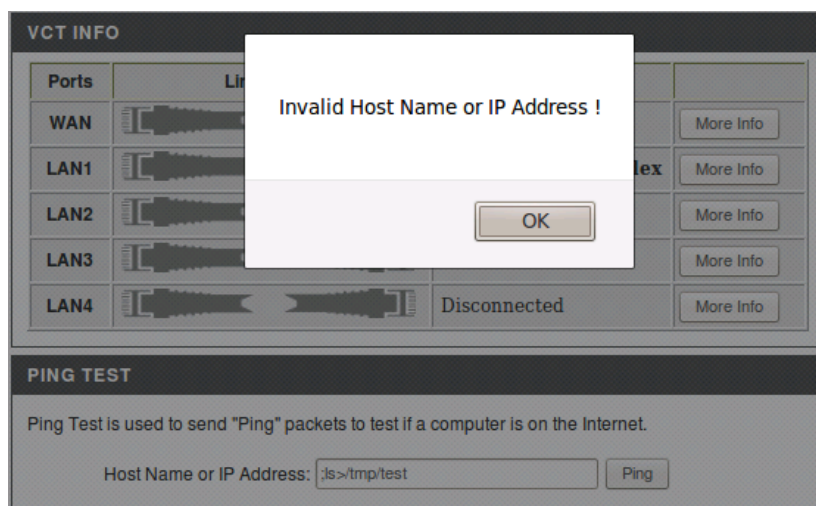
VCT INFO

| Ports | Li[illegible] | | |
|---|---|---|---|
| WAN | | | More Info |
| LAN1 | | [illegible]lex | More Info |
| LAN2 | | | More Info |
| LAN3 | | | More Info |
| LAN4 | | Disconnected | More Info |

Invalid Host Name or IP Address !

OK

PING TEST

Ping Test is used to send "Ping" packets to test if a computer is on the Internet.

Host Name or IP Address: ;ls>/tmp/test Ping